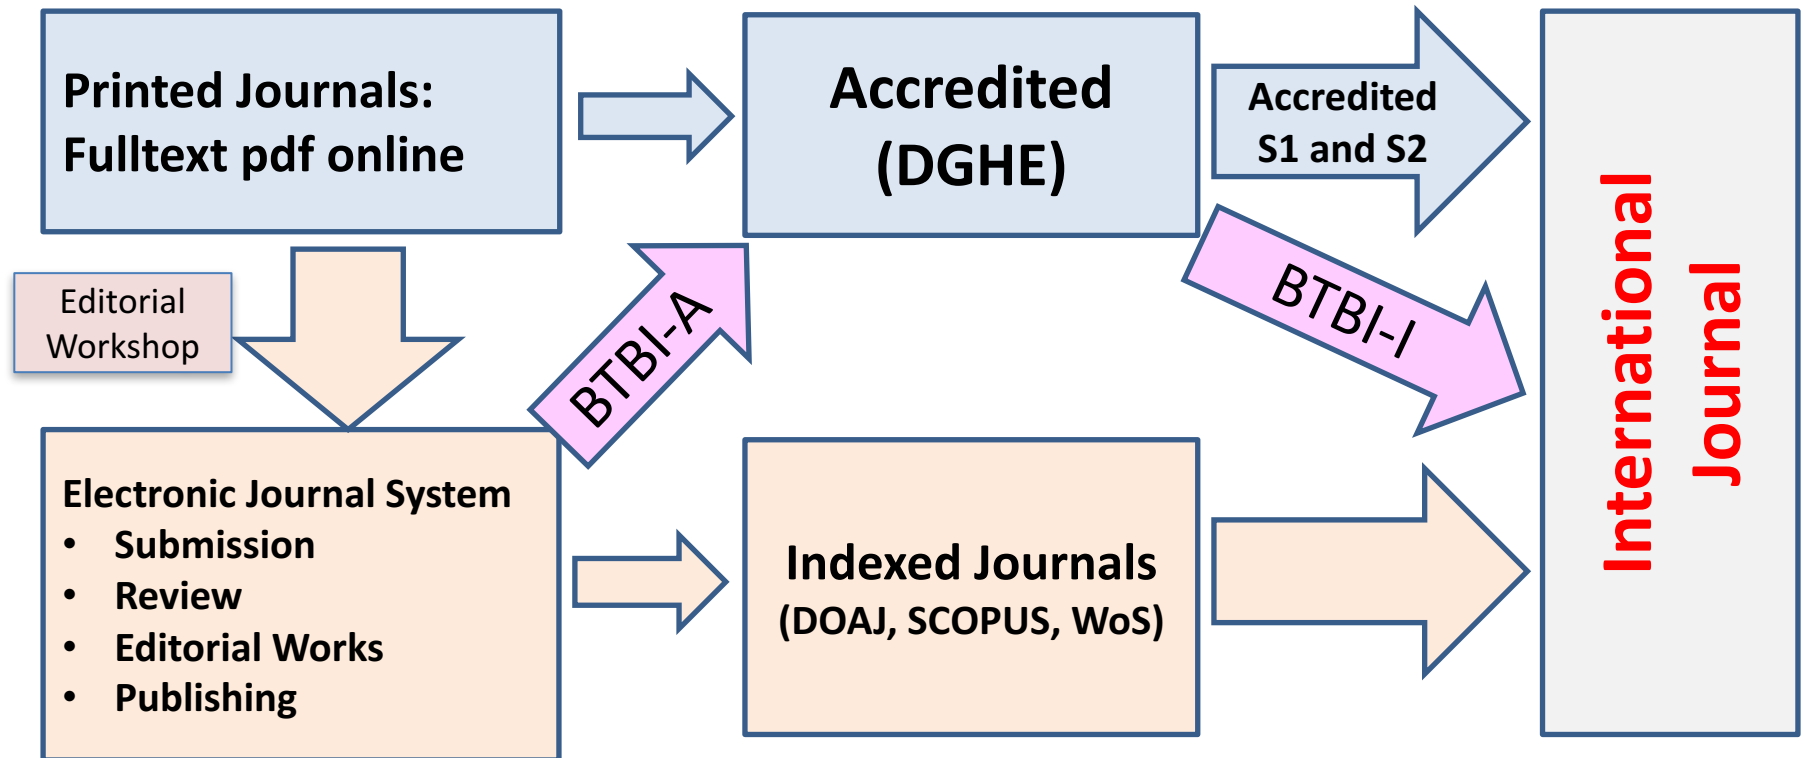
Printed Journals:
Fulltext pdf online

Accredited
(DGHE)

Accredited
S1 and S2

International
Journal

Editorial
Workshop

BTBI-A

BTBI-I

Electronic Journal System
• Submission
• Review
• Editorial Works
• Publishing

Indexed Journals
(DOAJ, SCOPUS, WoS)